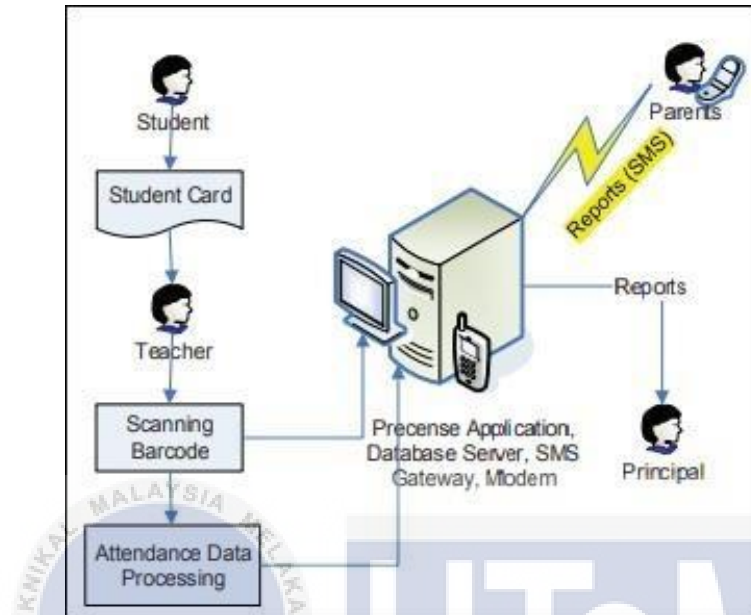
Student

Student Card

Teacher

Scanning Barcode

Attendance Data Processing

Parents

Reports (SMS)

Reports

Precense Application, Database Server, SMS Gateway, Modem

Principal

MALAYSIA

MELAKA

UTeM